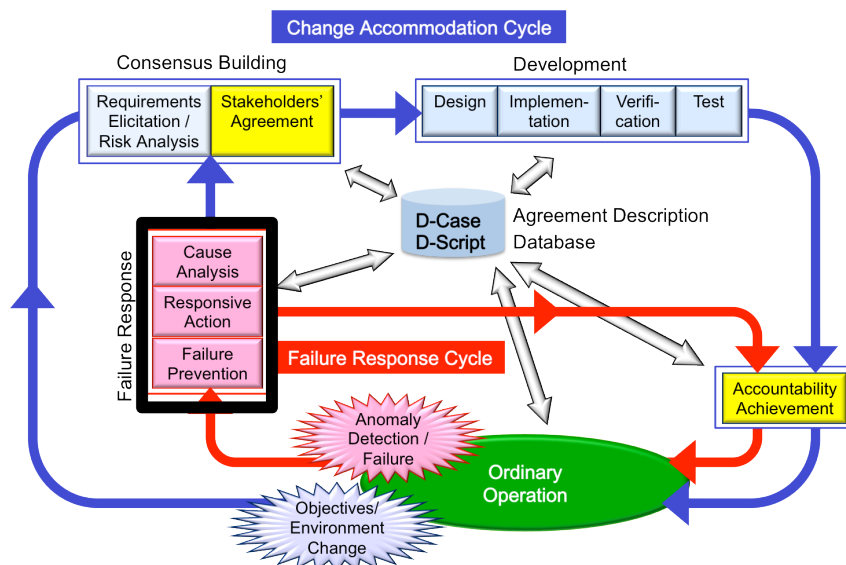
Change Accommodation Cycle

Consensus Building

Requirements Elicitation / Risk Analysis

Stakeholders' Agreement

Development

Design

Implementation

Verification

Test

D-Case D-Script

Agreement Description Database

Failure Response

Cause Analysis

Responsive Action

Failure Prevention

Failure Response Cycle

Accountability Achievement

Anomaly Detection / Failure

Ordinary Operation

Objectives/ Environment Change